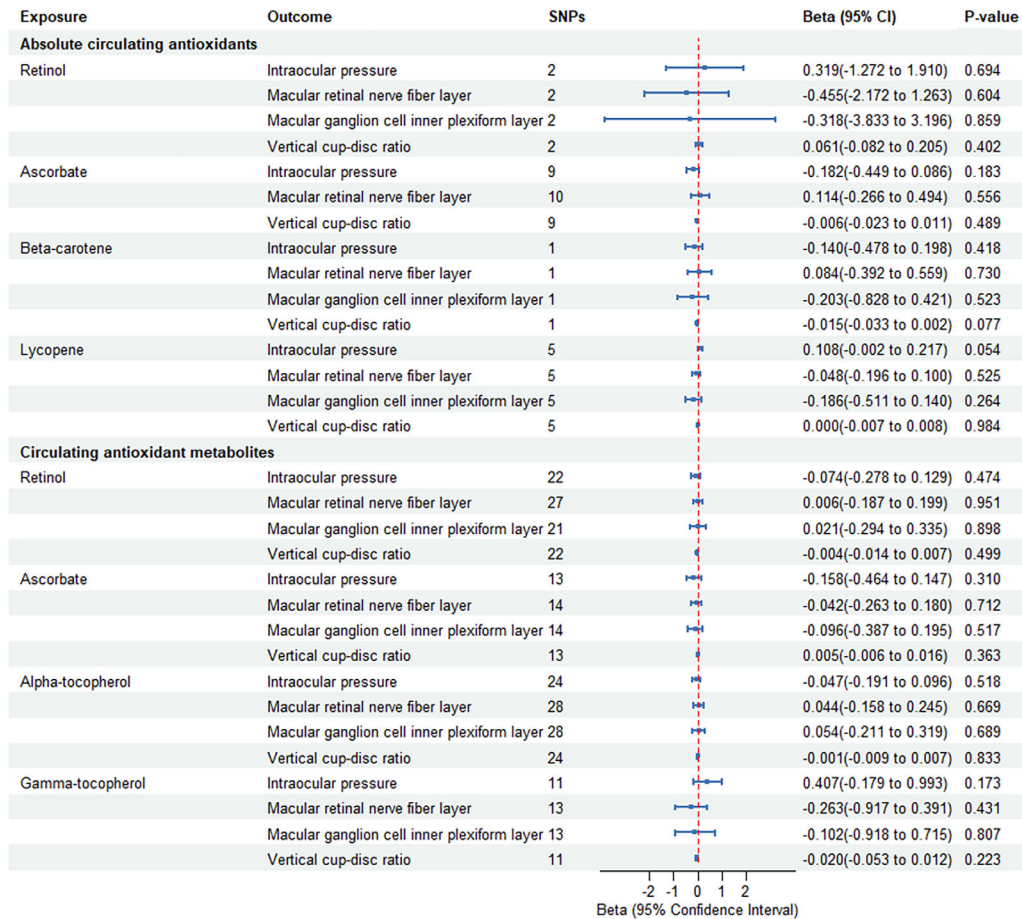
| Exposure | Outcome | SNPs | Beta (95% CI) | P-value |
|---|---|---|---|---|
| **Absolute circulating antioxidants** | | | | |
| Retinol | Intraocular pressure | 2 | 0.319(-1.272 to 1.910) | 0.694 |
| | Macular retinal nerve fiber layer | 2 | -0.455(-2.172 to 1.263) | 0.604 |
| | Macular ganglion cell inner plexiform layer | 2 | -0.318(-3.833 to 3.196) | 0.859 |
| | Vertical cup-disc ratio | 2 | 0.061(-0.082 to 0.205) | 0.402 |
| Ascorbate | Intraocular pressure | 9 | -0.182(-0.449 to 0.086) | 0.183 |
| | Macular retinal nerve fiber layer | 10 | 0.114(-0.266 to 0.494) | 0.556 |
| | Vertical cup-disc ratio | 9 | -0.006(-0.023 to 0.011) | 0.489 |
| Beta-carotene | Intraocular pressure | 1 | -0.140(-0.478 to 0.198) | 0.418 |
| | Macular retinal nerve fiber layer | 1 | 0.084(-0.392 to 0.559) | 0.730 |
| | Macular ganglion cell inner plexiform layer | 1 | -0.203(-0.828 to 0.421) | 0.523 |
| | Vertical cup-disc ratio | 1 | -0.015(-0.033 to 0.002) | 0.077 |
| Lycopene | Intraocular pressure | 5 | 0.108(-0.002 to 0.217) | 0.054 |
| | Macular retinal nerve fiber layer | 5 | -0.048(-0.196 to 0.100) | 0.525 |
| | Macular ganglion cell inner plexiform layer | 5 | -0.186(-0.511 to 0.140) | 0.264 |
| | Vertical cup-disc ratio | 5 | 0.000(-0.007 to 0.008) | 0.984 |
| **Circulating antioxidant metabolites** | | | | |
| Retinol | Intraocular pressure | 22 | -0.074(-0.278 to 0.129) | 0.474 |
| | Macular retinal nerve fiber layer | 27 | 0.006(-0.187 to 0.199) | 0.951 |
| | Macular ganglion cell inner plexiform layer | 21 | 0.021(-0.294 to 0.335) | 0.898 |
| | Vertical cup-disc ratio | 22 | -0.004(-0.014 to 0.007) | 0.499 |
| Ascorbate | Intraocular pressure | 13 | -0.158(-0.464 to 0.147) | 0.310 |
| | Macular retinal nerve fiber layer | 14 | -0.042(-0.263 to 0.180) | 0.712 |
| | Macular ganglion cell inner plexiform layer | 14 | -0.096(-0.387 to 0.195) | 0.517 |
| | Vertical cup-disc ratio | 13 | 0.005(-0.006 to 0.016) | 0.363 |
| Alpha-tocopherol | Intraocular pressure | 24 | -0.047(-0.191 to 0.096) | 0.518 |
| | Macular retinal nerve fiber layer | 28 | 0.044(-0.158 to 0.245) | 0.669 |
| | Macular ganglion cell inner plexiform layer | 28 | 0.054(-0.211 to 0.319) | 0.689 |
| | Vertical cup-disc ratio | 24 | -0.001(-0.009 to 0.007) | 0.833 |
| Gamma-tocopherol | Intraocular pressure | 11 | 0.407(-0.179 to 0.993) | 0.173 |
| | Macular retinal nerve fiber layer | 13 | -0.263(-0.917 to 0.391) | 0.431 |
| | Macular ganglion cell inner plexiform layer | 13 | -0.102(-0.918 to 0.715) | 0.807 |
| | Vertical cup-disc ratio | 11 | -0.020(-0.053 to 0.012) | 0.223 |

-2 -1 0 1 2
Beta (95% Confidence Interval)